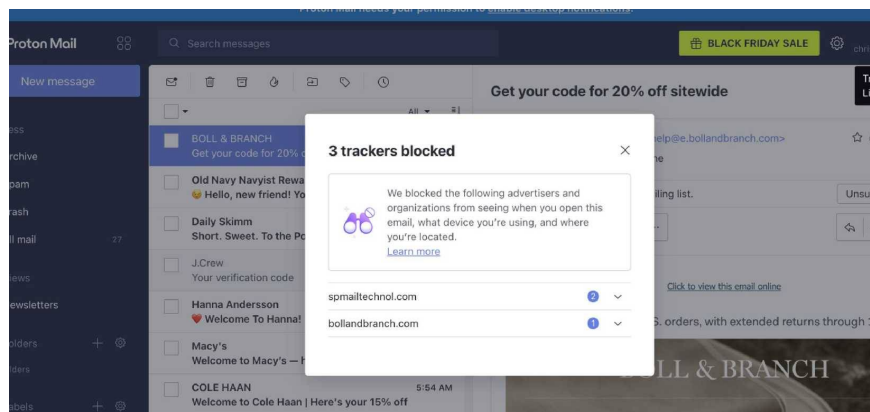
Proton Mail needs your permission to enable desktop notifications.

Proton Mail

Search messages

BLACK FRIDAY SALE

chri

New message

ess
rchive
pam
rash
ll mail 27
iews
ewsletters
olders
lders
abels

All

BOLL & BRANCH
Get your code for 20% c

Old Navy Navyist Rewa
Hello, new friend! Yo

Daily Skimm
Short. Sweet. To the Po

J.Crew
Your verification code

Hanna Andersson
Welcome To Hanna!

Macy's
Welcome to Macy's — H

COLE HAAN 5:54 AM
Welcome to Cole Haan | Here's your 15% off

Get your code for 20% off sitewide

elp@e.bollandbranch.com>

ne

iling list.

Unsu

Click to view this email online

S. orders, with extended returns through 1

LL & BRANCH

3 trackers blocked

We blocked the following advertisers and organizations from seeing when you open this email, what device you're using, and where you're located.
Learn more

spmailtechnol.com 2

bollandbranch.com 1